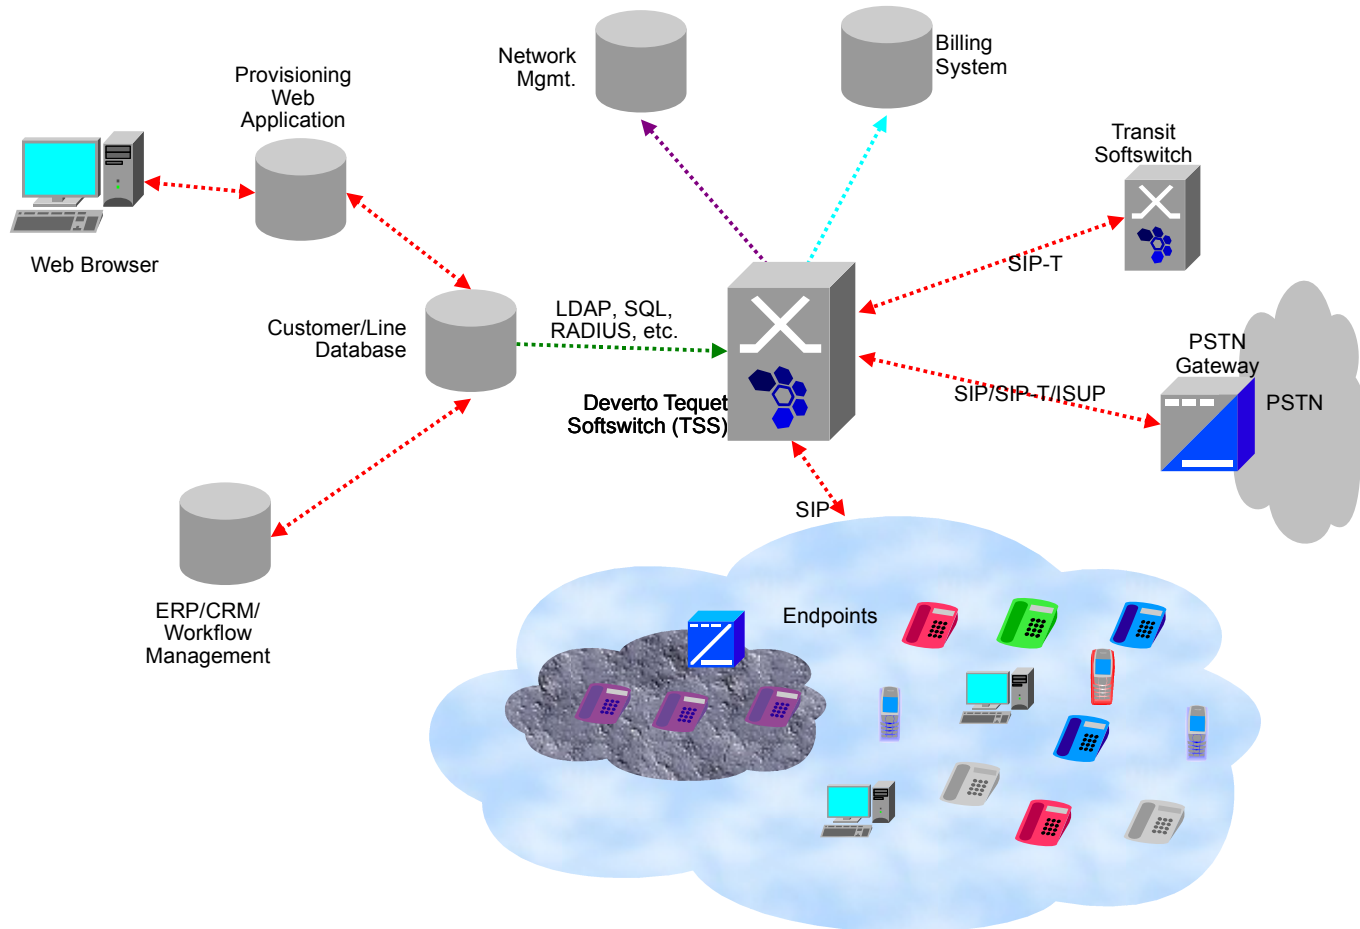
Network Mgmt.

Billing System

Provisioning Web Application

Transit Softswitch

Web Browser

SIP-T

Customer/Line Database

LDAP, SQL, RADIUS, etc.

PSTN Gateway

Deverto Tequet Softswitch (TSS)

SIP/SIP-T/ISUP

PSTN

SIP

ERP/CRM/ Workflow Management

Endpoints